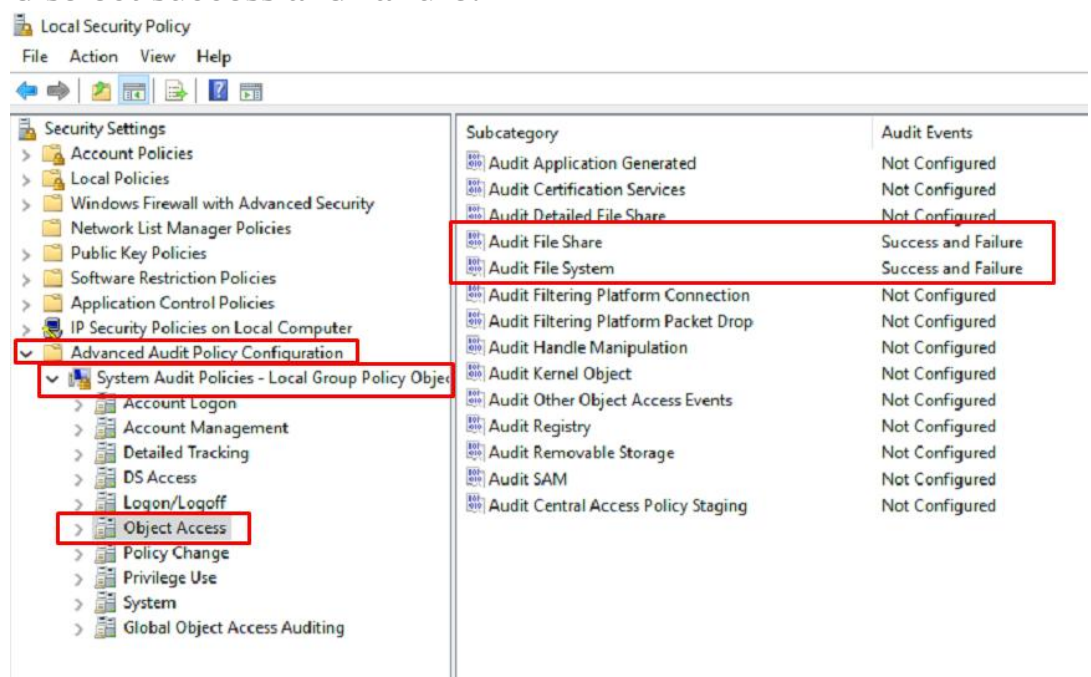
Local Security Policy

File Action View Help

Security Settings
Account Policies
Local Policies
Windows Firewall with Advanced Security
Network List Manager Policies
Public Key Policies
Software Restriction Policies
Application Control Policies
IP Security Policies on Local Computer
Advanced Audit Policy Configuration
System Audit Policies - Local Group Policy Objec
Account Logon
Account Management
Detailed Tracking
DS Access
Logon/Logoff
Object Access
Policy Change
Privilege Use
System
Global Object Access Auditing

| Subcategory | Audit Events |
|---|---|
| Audit Application Generated | Not Configured |
| Audit Certification Services | Not Configured |
| Audit Detailed File Share | Not Configured |
| Audit File Share | Success and Failure |
| Audit File System | Success and Failure |
| Audit Filtering Platform Connection | Not Configured |
| Audit Filtering Platform Packet Drop | Not Configured |
| Audit Handle Manipulation | Not Configured |
| Audit Kernel Object | Not Configured |
| Audit Other Object Access Events | Not Configured |
| Audit Registry | Not Configured |
| Audit Removable Storage | Not Configured |
| Audit SAM | Not Configured |
| Audit Central Access Policy Staging | Not Configured |